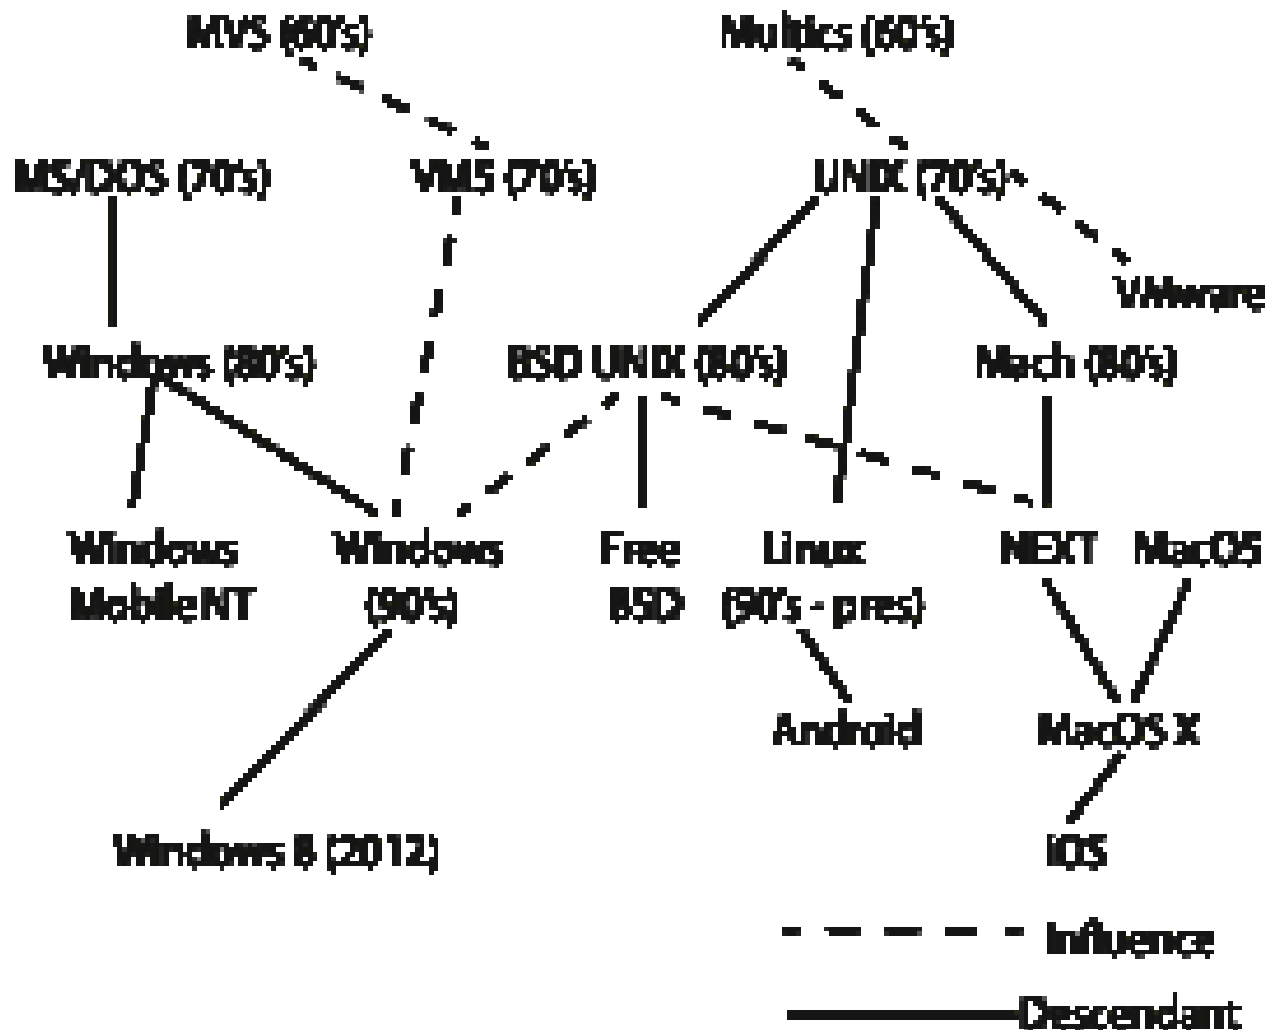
MVS (60's)

Multics (60's)

MS/DOS (70's)

VMS (70's)

UNIX (70's)

VMware

Windows (80's)

BSD UNIX (80's)

Mach (80's)

Windows MobileNT

Windows (90's)

Free BSD

Linux (90's - pres)

NEXT

MacOS

Android

MacOS X

Windows 8 (2012)

IOS

Influence

Descendant